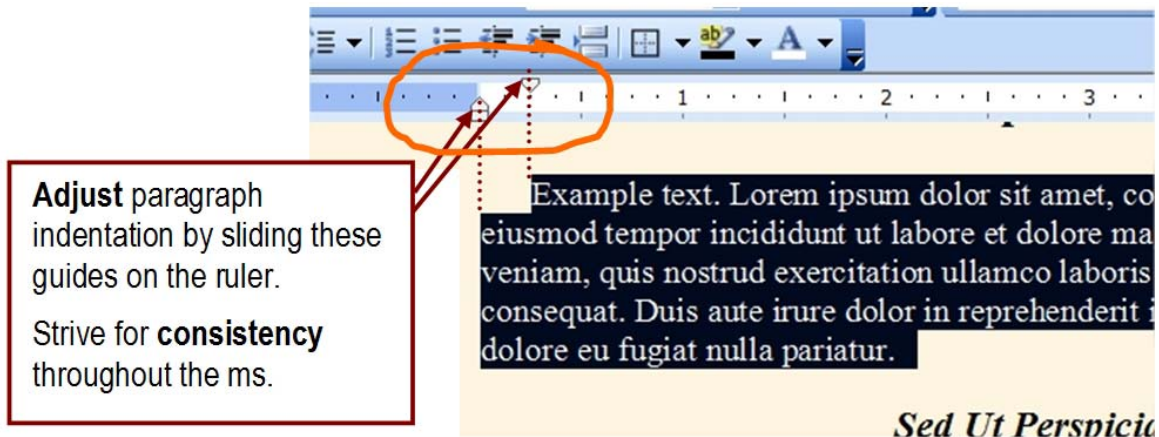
1 · · · 2 · · · 3

**Adjust** paragraph indentation by sliding these guides on the ruler.

Strive for **consistency** throughout the ms.

Example text. Lorem ipsum dolor sit amet, co eiusmod tempor incididunt ut labore et dolore ma veniam, quis nostrud exercitation ullamco laboris consequat. Duis aute irure dolor in reprehenderit i dolore eu fugiat nulla pariatur.

*Sed Ut Perspicic*